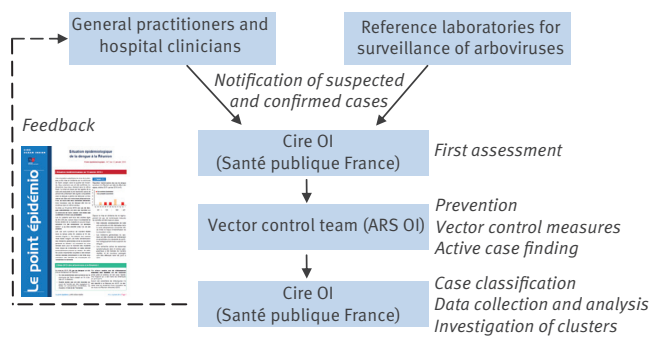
General practitioners and hospital clinicians

Reference laboratories for surveillance of arboviruses

Notification of suspected and confirmed cases

Feedback

Le point épidémio

Situation épidémiologique de la dengue à la Réunion

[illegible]

Cire OI (Santé publique France)

First assessment

Vector control team (ARS OI)

Prevention
Vector control measures
Active case finding

Cire OI (Santé publique France)

Case classification
Data collection and analysis
Investigation of clusters